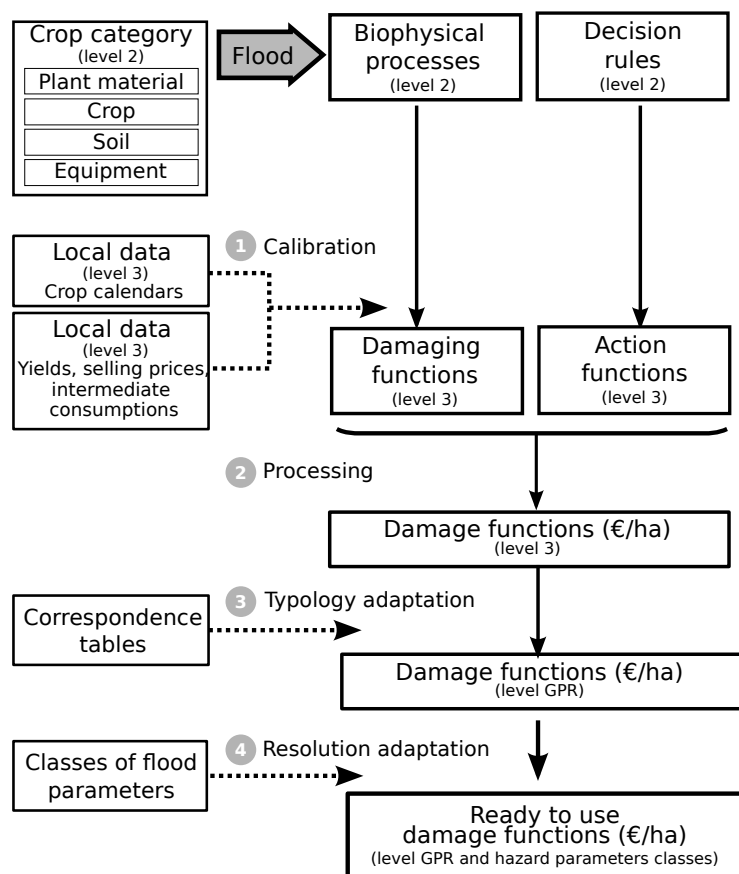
Crop category
(level 2)
Plant material
Crop
Soil
Equipment

Flood

Biophysical processes
(level 2)

Decision rules
(level 2)

Local data
(level 3)
Crop calendars

1 Calibration

Local data
(level 3)
Yields, selling prices, intermediate consumptions

Damaging functions
(level 3)

Action functions
(level 3)

2 Processing

Damage functions (€/ha)
(level 3)

Correspondence tables

3 Typology adaptation

Damage functions (€/ha)
(level GPR)

Classes of flood parameters

4 Resolution adaptation

Ready to use damage functions (€/ha)
(level GPR and hazard parameters classes)